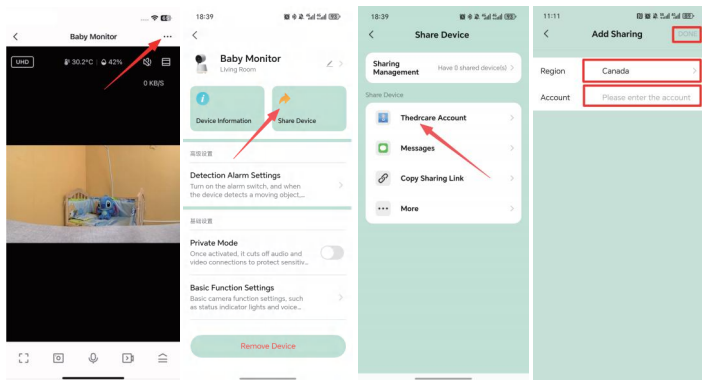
Baby Monitor

UHD 30.2°C 42%

0 KB/S

18:39

Baby Monitor
Living Room

Device Information

Share Device

高级设置

Detection Alarm Settings
Turn on the alarm switch, and when the device detects a moving object,...

基础设置

Private Mode
Once activated, it cuts off audio and video connections to protect sensitiv...

Basic Function Settings
Basic camera function settings, such as status indicator lights and voice...

Remove Device

18:39

Share Device

Sharing Management
Have 0 shared device(s)

Share Device

Thedrcare Account

Messages

Copy Sharing Link

More

11:11

Add Sharing

DONE

Region
Canada

Account
Please enter the account